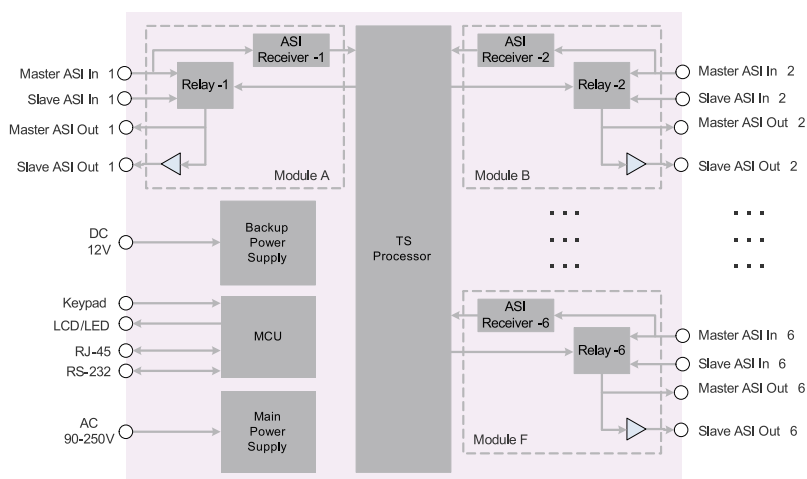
Master ASI In 1
Slave ASI In 1
Master ASI Out 1
Slave ASI Out 1
ASI Receiver -1
Relay -1
Module A

TS Processor

ASI Receiver -2
Relay -2
Module B
Master ASI In 2
Slave ASI In 2
Master ASI Out 2
Slave ASI Out 2

DC 12V
Backup Power Supply

Keypad
LCD/LED
RJ-45
RS-232
MCU

AC 90-250V
Main Power Supply

ASI Receiver -6
Relay -6
Module F
Master ASI In 6
Slave ASI In 6
Master ASI Out 6
Slave ASI Out 6